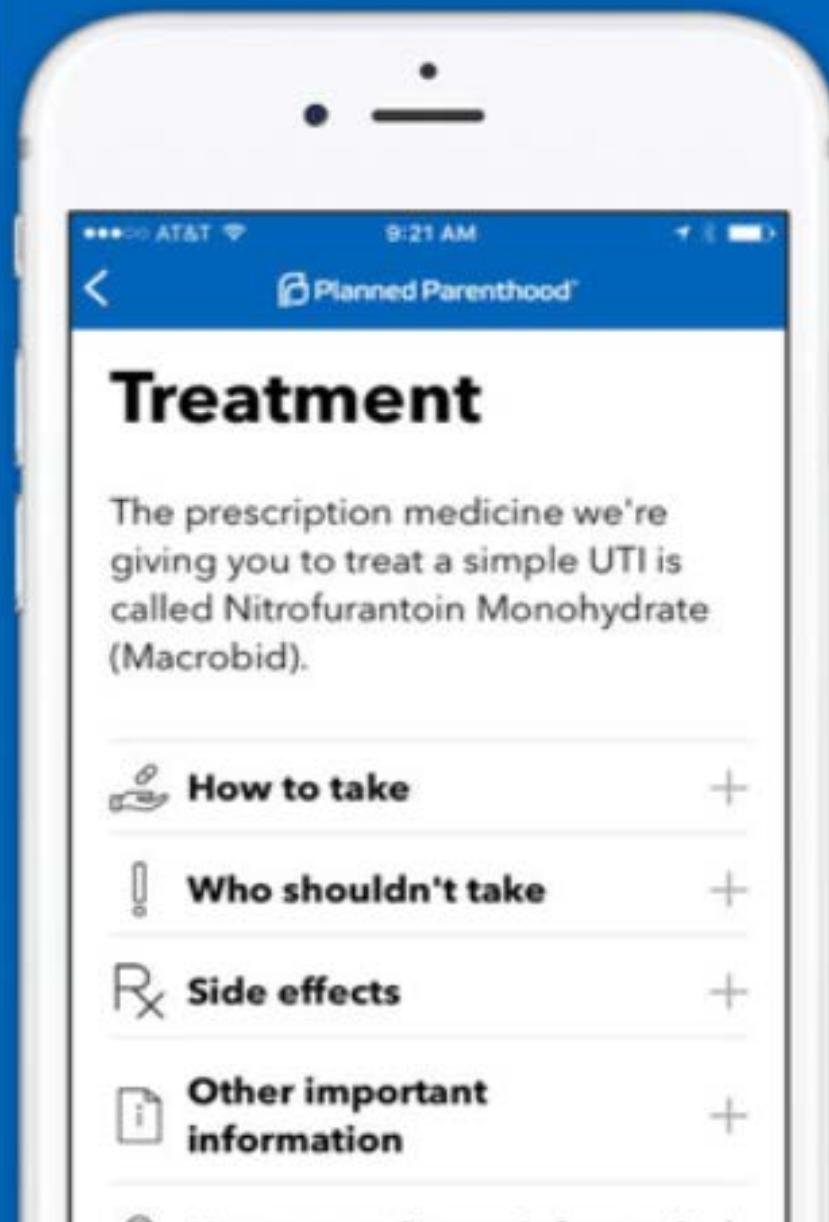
AT&T 9:21 AM

<

Planned Parenthood

Treatment

The prescription medicine we're giving you to treat a simple UTI is called Nitrofurantoin Monohydrate (Macrobid).

How to take +

Who shouldn't take +

Side effects +

Other important information +